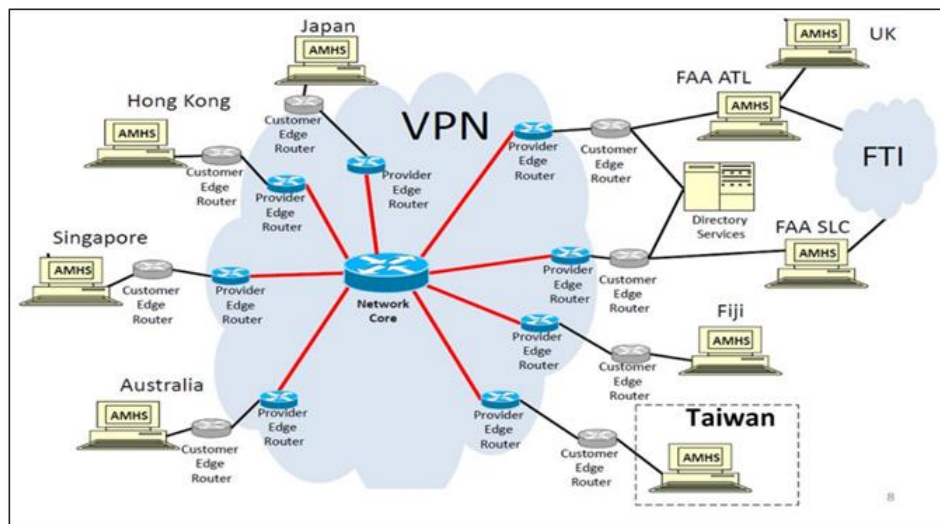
Japan
AMHS
Customer Edge Router
Provider Edge Router
VPN
Hong Kong
AMHS
Customer Edge Router
Provider Edge Router
Provider Edge Router
Customer Edge Router
UK
AMHS
FAA ATL
AMHS
FTI
Directory Services
FAA SLC
AMHS
Singapore
AMHS
Customer Edge Router
Provider Edge Router
Network Core
Provider Edge Router
Customer Edge Router
Fiji
AMHS
Provider Edge Router
Customer Edge Router
Australia
AMHS
Customer Edge Router
Provider Edge Router
Provider Edge Router
Customer Edge Router
Taiwan
AMHS
8